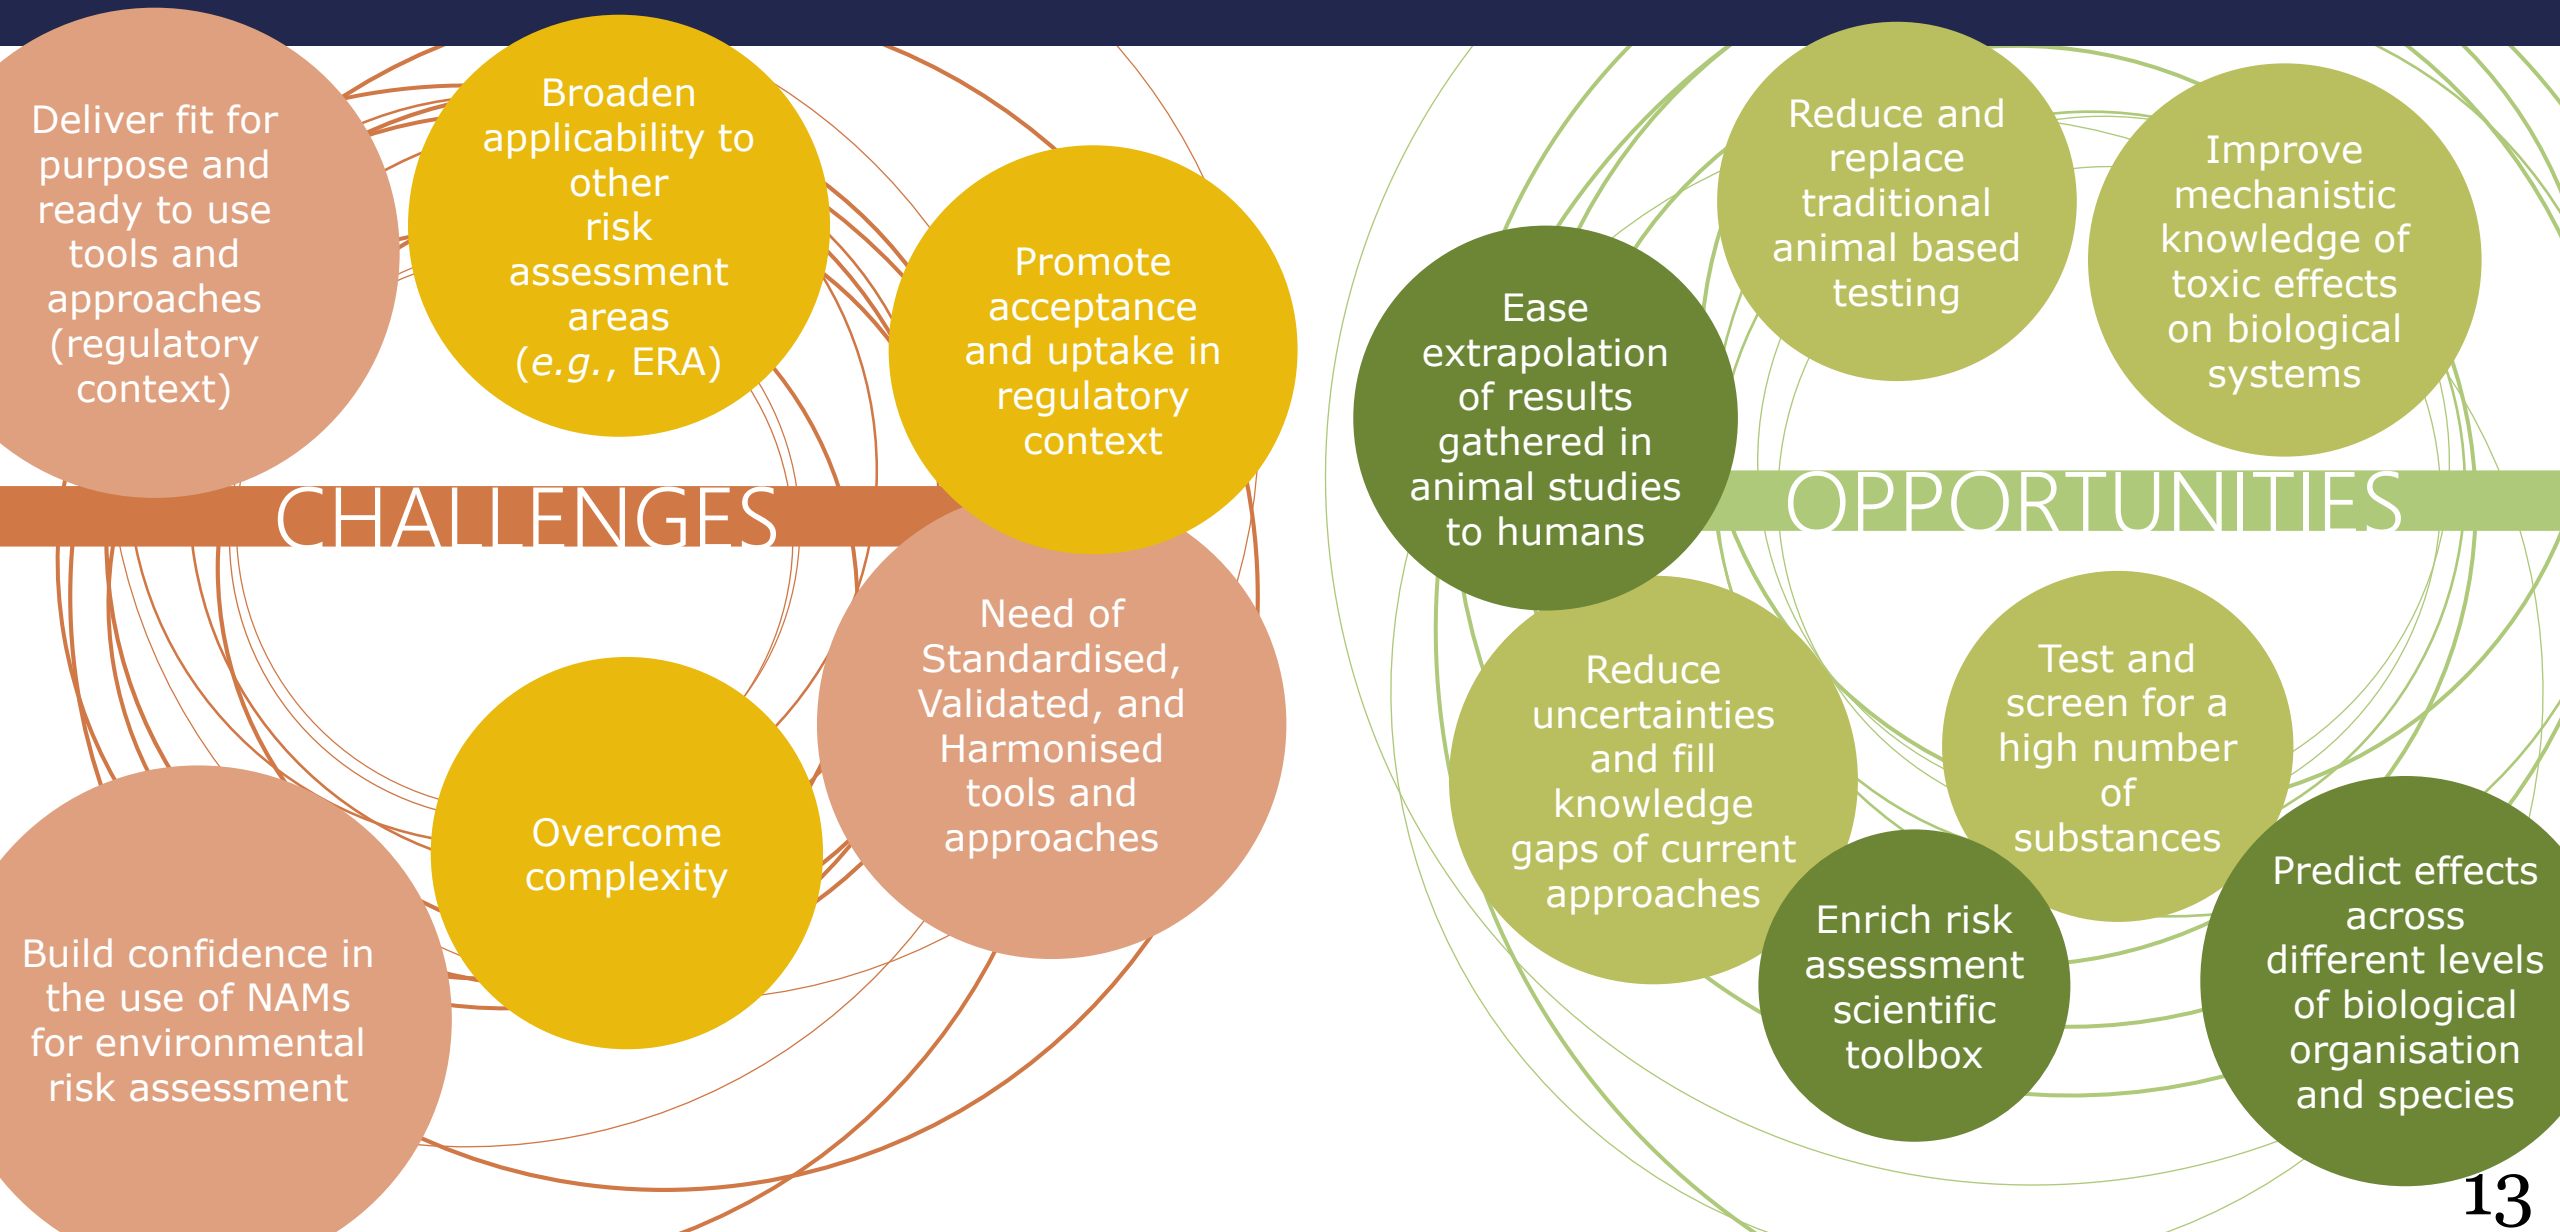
Deliver fit for purpose and ready to use tools and approaches (regulatory context)

Broaden applicability to other risk assessment areas (*e.g.*, ERA)

Promote acceptance and uptake in regulatory context

CHALLENGES

Need of Standardised, Validated, and Harmonised tools and approaches

Overcome complexity

Build confidence in the use of NAMs for environmental risk assessment

Ease extrapolation of results gathered in animal studies to humans

Reduce and replace traditional animal based testing

Improve mechanistic knowledge of toxic effects on biological systems

OPPORTUNITIES

Reduce uncertainties and fill knowledge gaps of current approaches

Test and screen for a high number of substances

Enrich risk assessment scientific toolbox

Predict effects across different levels of biological organisation and species

13